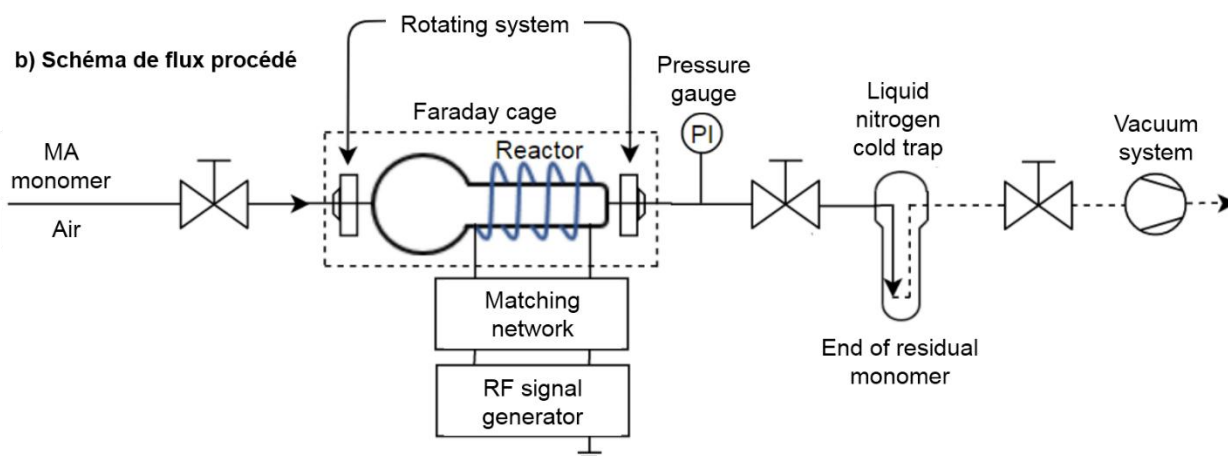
b) Schéma de flux procédé

Rotating system

Faraday cage

Reactor

MA monomer

Air

Pressure gauge

PI

Liquid nitrogen cold trap

Vacuum system

Matching network

RF signal generator

End of residual monomer